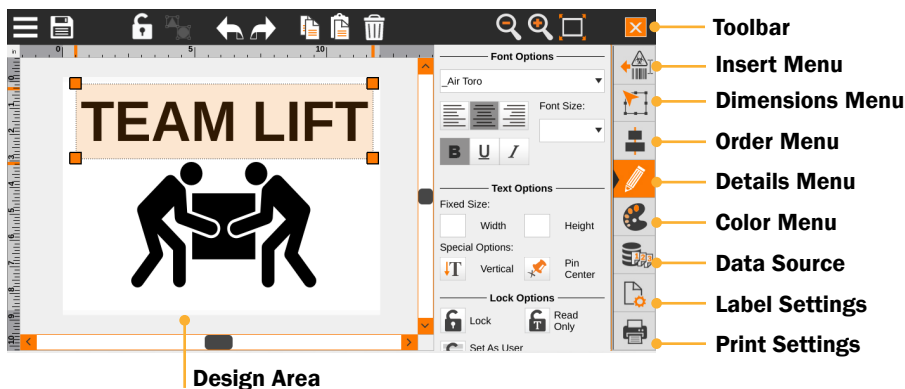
0 5 10

TEAM LIFT

Font Options

_Air Toro

Font Size:

B U I

Text Options

Fixed Size:

Width Height

Special Options:

Vertical Pin Center

Lock Options

Lock Read Only

Set As User

Toolbar

Insert Menu

Dimensions Menu

Order Menu

Details Menu

Color Menu

Data Source

Label Settings

Print Settings

Design Area